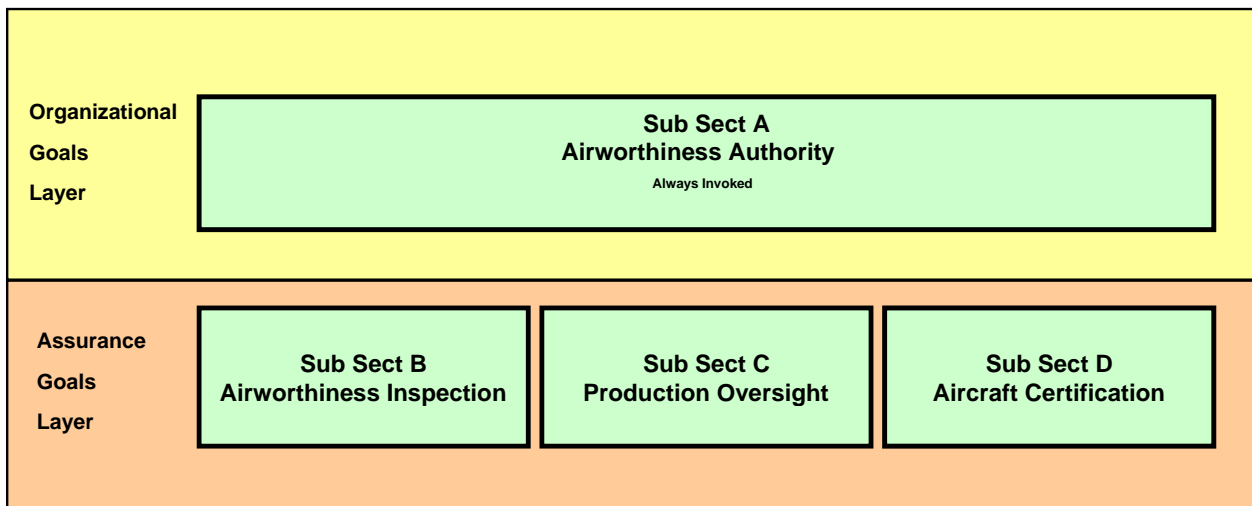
Organizational Goals Layer

Sub Sect A
Airworthiness Authority
Always Invoked

Assurance Goals Layer

Sub Sect B
Airworthiness Inspection

Sub Sect C
Production Oversight

Sub Sect D
Aircraft Certification